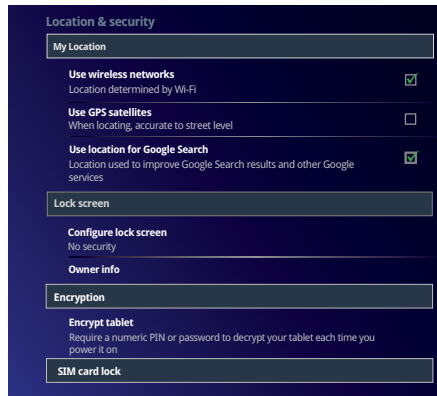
Location & security

My Location

Use wireless networks
Location determined by Wi-Fi

Use GPS satellites
When locating, accurate to street level

Use location for Google Search
Location used to improve Google Search results and other Google services

Lock screen

Configure lock screen
No security

Owner info

Encryption

Encrypt tablet
Require a numeric PIN or password to decrypt your tablet each time you power it on

SIM card lock